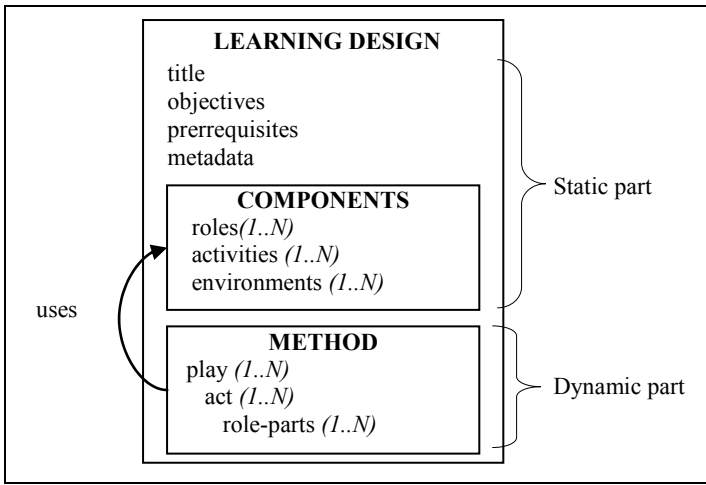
LEARNING DESIGN

title
objectives
prerrequisites
metadata

COMPONENTS

roles(1..N)
activities (1..N)
environments (1..N)

Static part

uses

METHOD

play (1..N)
act (1..N)
role-parts (1..N)

Dynamic part